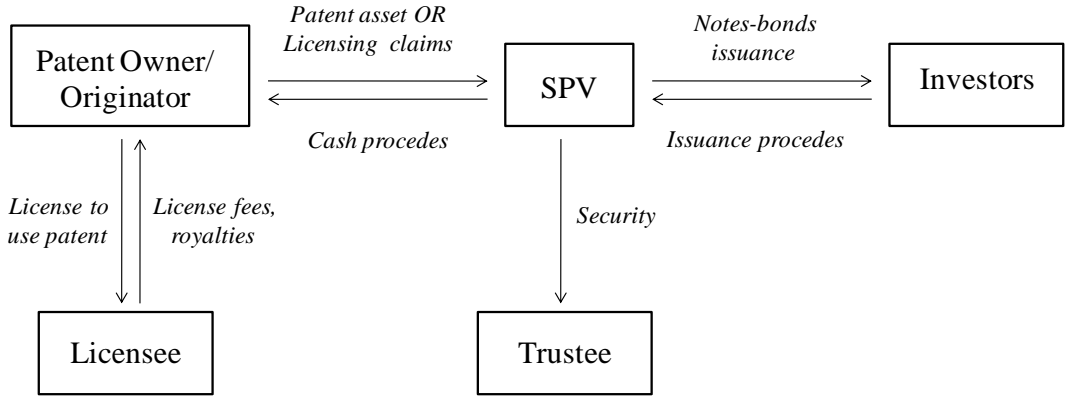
Patent Owner/ Originator

Patent asset OR Licensing claims

Cash procedes

SPV

Notes-bonds issuance

Issuance procedes

Investors

License to use patent

License fees, royalties

Security

Licensee

Trustee